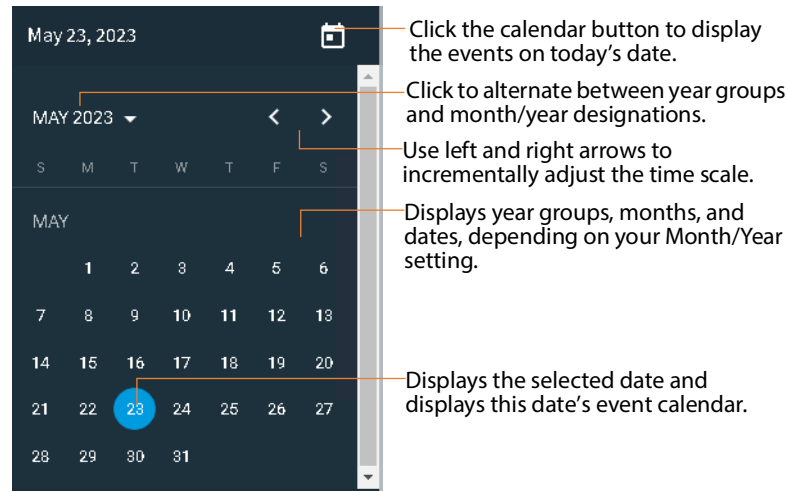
May 23, 2023

Click the calendar button to display the events on today's date.

MAY 2023

Click to alternate between year groups and month/year designations.

Use left and right arrows to incrementally adjust the time scale.

| S | M | T | W | T | F | S |
|---|---|---|---|---|---|---|
| | 1 | 2 | 3 | 4 | 5 | 6 |
| 7 | 8 | 9 | 10 | 11 | 12 | 13 |
| 14 | 15 | 16 | 17 | 18 | 19 | 20 |
| 21 | 22 | 23 | 24 | 25 | 26 | 27 |
| 28 | 29 | 30 | 31 | | | |

MAY

Displays year groups, months, and dates, depending on your Month/Year setting.

Displays the selected date and displays this date's event calendar.